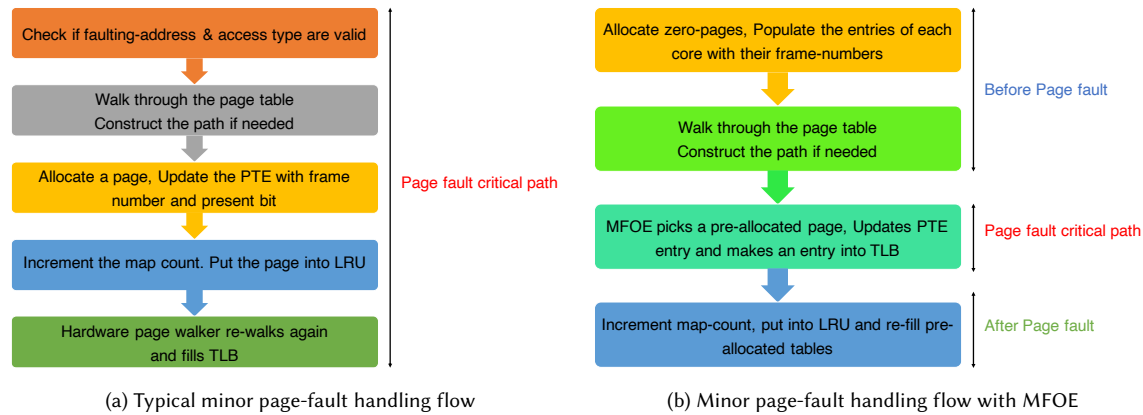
Check if faulting-address & access type are valid

Walk through the page table
Construct the path if needed

Allocate a page, Update the PTE with frame number and present bit

Increment the map count. Put the page into LRU

Hardware page walker re-walks again and fills TLB

Page fault critical path

(a) Typical minor page-fault handling flow

Allocate zero-pages, Populate the entries of each core with their frame-numbers

Walk through the page table
Construct the path if needed

Before Page fault

MFOE picks a pre-allocated page, Updates PTE entry and makes an entry into TLB

Page fault critical path

Increment map-count, put into LRU and re-fill pre-allocated tables

After Page fault

(b) Minor page-fault handling flow with MFOE